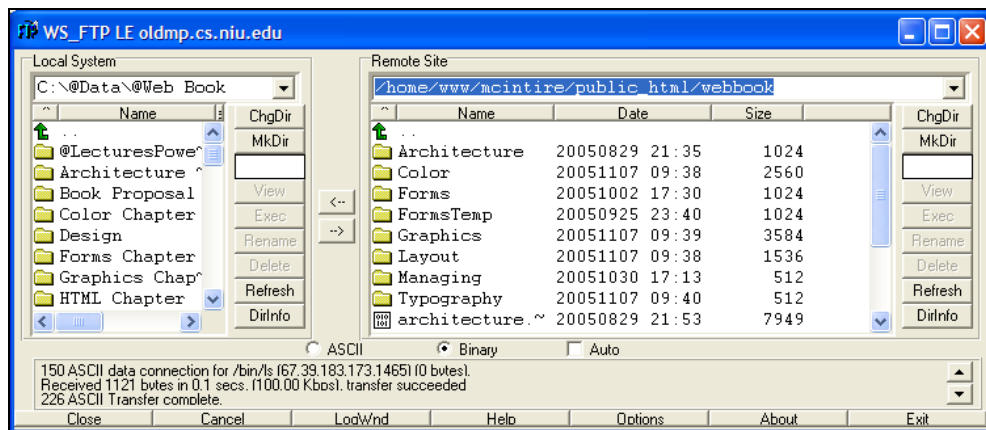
WS_FTP LE oldmp.cs.niu.edu

Local System

C:\@Data\@Web Book

| Name |
|---|
| .. |
| @LecturesPowe~ |
| Architecture ~ |
| Book Proposal |
| Color Chapter |
| Design |
| Forms Chapter |
| Graphics Chap~ |
| HTML Chapter |

ChgDir
MkDir
View
Exec
Rename
Delete
Refresh
DirInfo

<--
-->

Remote Site

/home/www/mcintire/public_html/webbook

| Name | Date | Size |
|---|---|---|
| .. | | |
| Architecture | 20050829 21:35 | 1024 |
| Color | 20051107 09:38 | 2560 |
| Forms | 20051002 17:30 | 1024 |
| FormsTemp | 20050925 23:40 | 1024 |
| Graphics | 20051107 09:39 | 3584 |
| Layout | 20051107 09:38 | 1536 |
| Managing | 20051030 17:13 | 512 |
| Typography | 20051107 09:40 | 512 |
| architecture.~ | 20050829 21:53 | 7949 |

ChgDir
MkDir
View
Exec
Rename
Delete
Refresh
DirInfo

ASCII Binary Auto

150 ASCII data connection for /bin/ls (67.39.183.173.1465) (0 bytes).
Received 1121 bytes in 0.1 secs, (100.00 Kbps), transfer succeeded
226 ASCII Transfer complete.

Close Cancel LogWnd Help Options About Exit